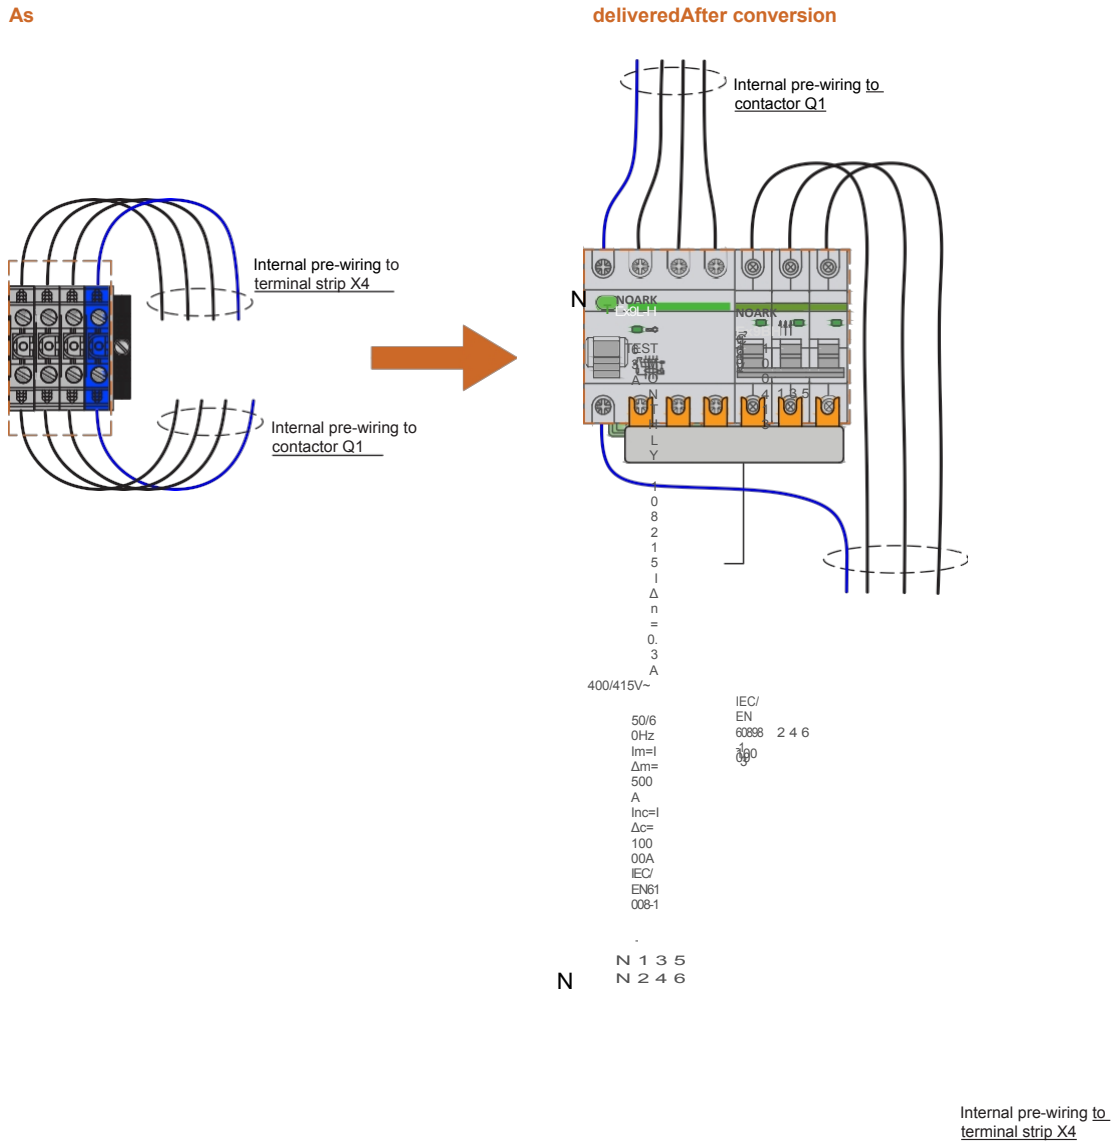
As

deliveredAfter conversion

Internal pre-wiring to contactor Q1

Internal pre-wiring to terminal strip X4

N

NOARK

NOARK

TEST

Internal pre-wiring to contactor Q1

4 1 3 5

L
Y
1
0
8
2
1
5
I
Δ
n
=
0.
3
A

400/415V~

50/6
0Hz
Im=I
Δm=
500
A
Inc=I
Δc=
100
00A
IEC/
EN61
008-1

IEC/
EN
60898
2 4 6

N 1 3 5
N 2 4 6

N

Internal pre-wiring to terminal strip X4